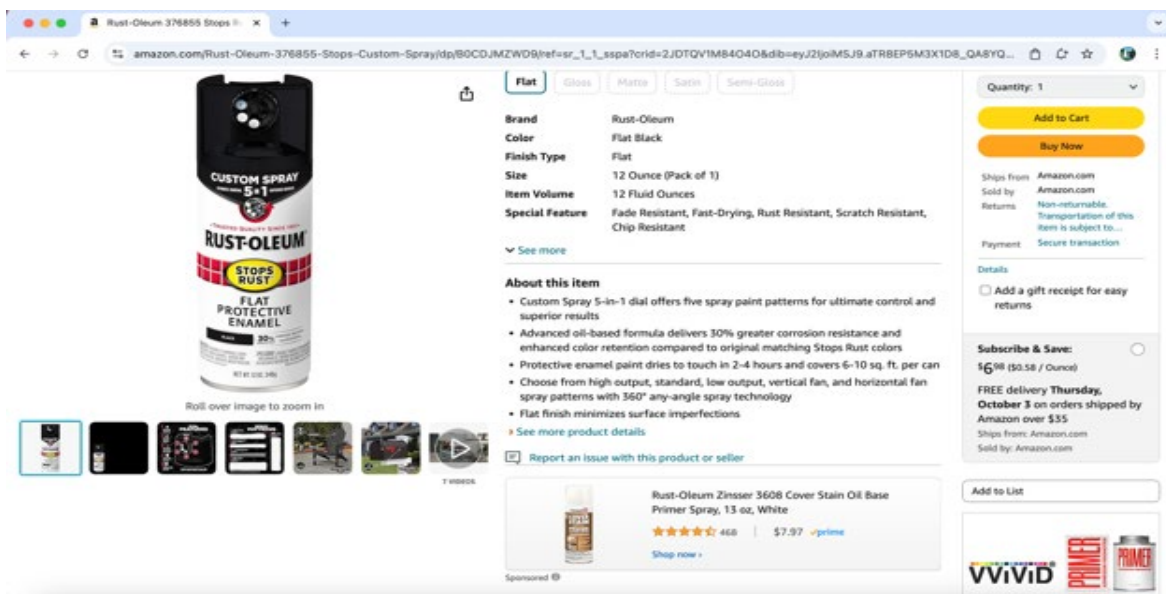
Rust-Oleum 376855 Stops R ×

amazon.com/Rust-Oleum-376855-Stops-Custom-Spray/dp/B0CDJMZWD9/ref=sr_1_1_sspa?crid=2JDTQV1M84O4O&dib=eyJ2IjoiMSJ9.aTRBEP5M3X1D8_QA8YQ...

CUSTOM SPRAY
5-in-1
RUST-OLEUM
STOPS RUST
FLAT PROTECTIVE ENAMEL

Roll over image to zoom in

7 VIDEOS

Flat | Gloss | Matte | Satin | Semi-Gloss

| | |
|---|---|
| Brand | Rust-Oleum |
| Color | Flat Black |
| Finish Type | Flat |
| Size | 12 Ounce (Pack of 1) |
| Item Volume | 12 Fluid Ounces |
| Special Feature | Fade Resistant, Fast-Drying, Rust Resistant, Scratch Resistant, Chip Resistant |

See more

About this item
• Custom Spray 5-in-1 dial offers five spray paint patterns for ultimate control and superior results
• Advanced oil-based formula delivers 30% greater corrosion resistance and enhanced color retention compared to original matching Stops Rust colors
• Protective enamel paint dries to touch in 2-4 hours and covers 6-10 sq. ft. per can
• Choose from high output, standard, low output, vertical fan, and horizontal fan spray patterns with 360° any-angle spray technology
• Flat finish minimizes surface imperfections
› See more product details

Report an issue with this product or seller

Rust-Oleum Zinsser 3608 Cover Stain Oil Base Primer Spray, 13 oz, White
468 | $7.97 prime
Shop now ›
Sponsored

Quantity: 1
Add to Cart
Buy Now
Ships from Amazon.com
Sold by Amazon.com
Returns Non-returnable. Transportation of this item is subject to...
Payment Secure transaction
Details
Add a gift receipt for easy returns

Subscribe & Save:
$6.98 ($0.58 / Ounce)
FREE delivery Thursday, October 3 on orders shipped by Amazon over $35
Ships from: Amazon.com
Sold by: Amazon.com

Add to List

VViViD PRIMER PRIMER